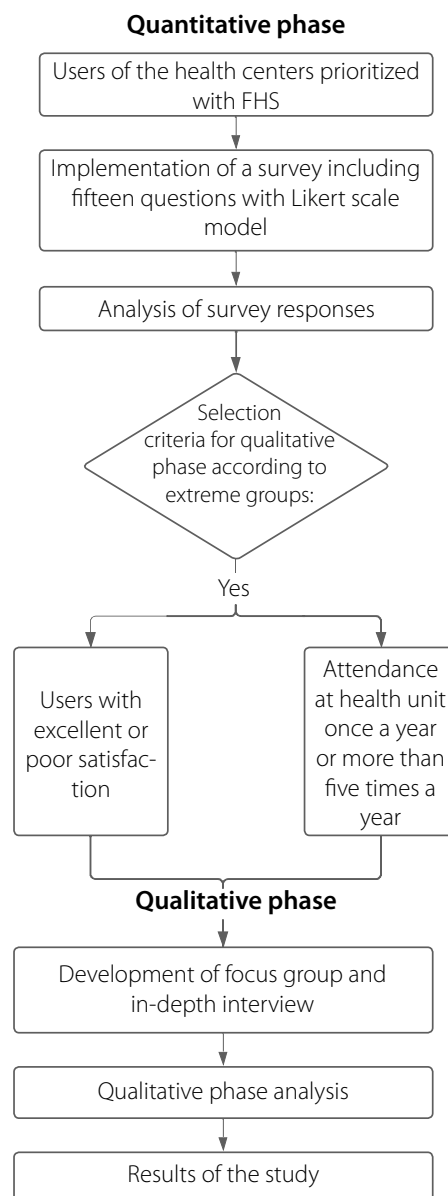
**Quantitative phase**

Users of the health centers prioritized with FHS

Implementation of a survey including fifteen questions with Likert scale model

Analysis of survey responses

Selection criteria for qualitative phase according to extreme groups:

Yes

Users with excellent or poor satisfaction

Attendance at health unit once a year or more than five times a year

**Qualitative phase**

Development of focus group and in-depth interview

Qualitative phase analysis

Results of the study